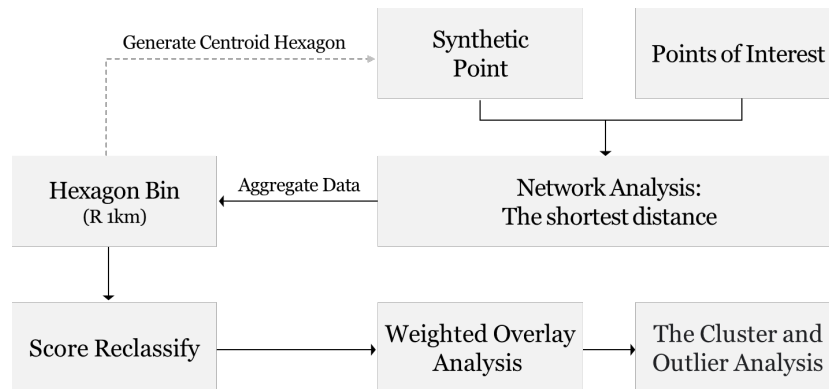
Generate Centroid Hexagon

Synthetic Point

Points of Interest

Hexagon Bin (R 1km)

Aggregate Data

Network Analysis: The shortest distance

Score Reclassify

Weighted Overlay Analysis

The Cluster and Outlier Analysis